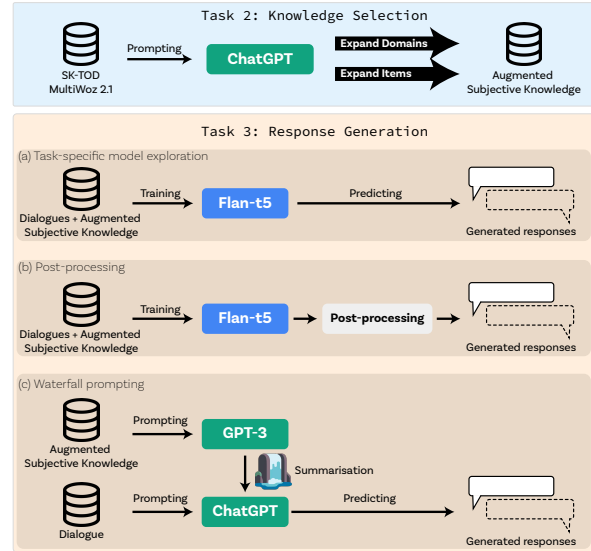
Task 2: Knowledge Selection

SK-TOD MultiWoz 2.1

Prompting

ChatGPT

Expand Domains

Expand Items

Augmented Subjective Knowledge

Task 3: Response Generation

(a) Task-specific model exploration

Dialogues + Augmented Subjective Knowledge

Training

Flan-t5

Predicting

Generated responses

(b) Post-processing

Dialogues + Augmented Subjective Knowledge

Training

Flan-t5

Post-processing

Generated responses

(c) Waterfall prompting

Augmented Subjective Knowledge

Prompting

GPT-3

Summarisation

Dialogue

Prompting

ChatGPT

Predicting

Generated responses